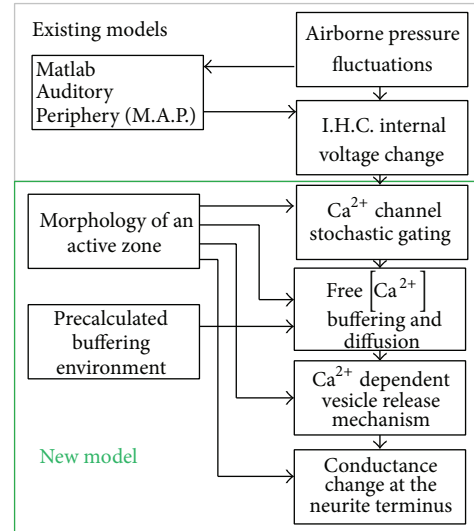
Existing models

Airborne pressure fluctuations

Matlab Auditory Periphery (M.A.P.)

I.H.C. internal voltage change

Morphology of an active zone

$Ca^{2+}$ channel stochastic gating

Free $\left[Ca^{2+}\right]$ buffering and diffusion

Precalculated buffering environment

$Ca^{2+}$ dependent vesicle release mechanism

New model

Conductance change at the neurite terminus